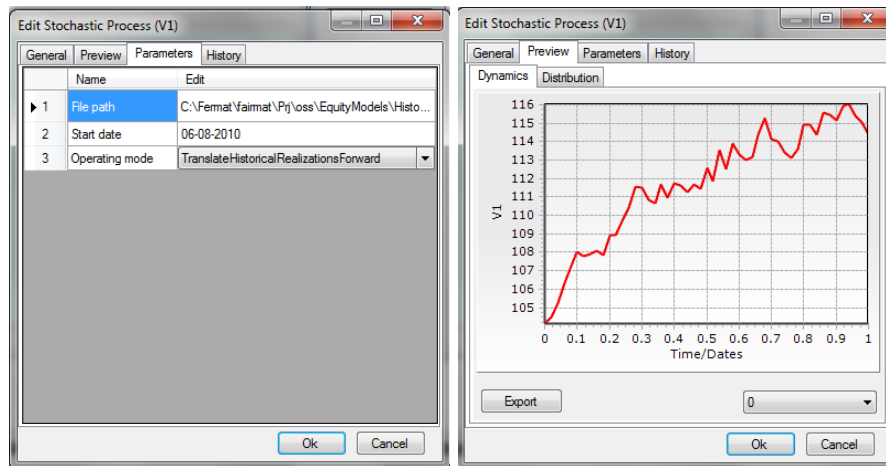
Edit Stochastic Process (V1)

General | Preview | Parameters | History

| | Name | Edit |
|---|---|---|
| 1 | File path | C:\Fermat\fairmat\Prj\oss\EquityModels\Histo... |
| 2 | Start date | 06-08-2010 |
| 3 | Operating mode | TranslateHistoricalRealizationsForward |

Ok | Cancel

Edit Stochastic Process (V1)

General | Preview | Parameters | History

Dynamics | Distribution

116
115
114
113
112
111
110
109
108
107
106
105

V1

0 0.1 0.2 0.3 0.4 0.5 0.6 0.7 0.8 0.9 1

Time/Dates

Export

0

Ok | Cancel